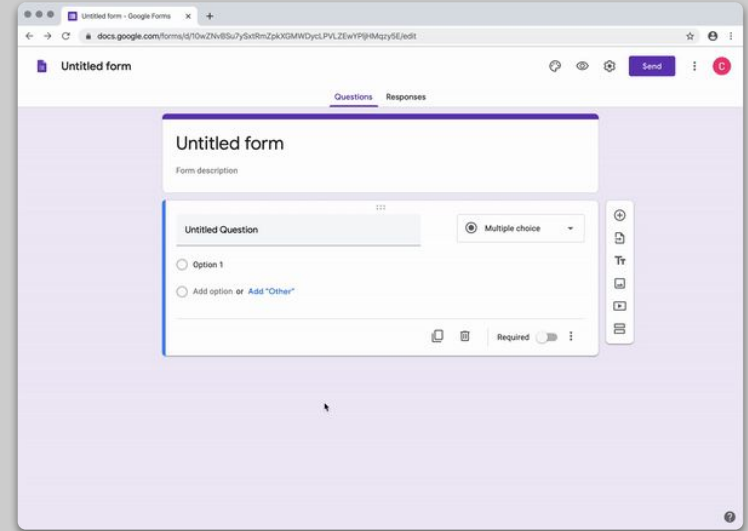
Untitled form - Google Forms

docs.google.com/forms/d/10wZNvBSu7ySxtRmZpkXGMWDycLPVLZEwYPjHMqzySE/edit

Untitled form

Send

C

Questions Responses

Untitled form

Form description

Untitled Question

Multiple choice

Option 1

Add option or Add "Other"

Required

Tт

?